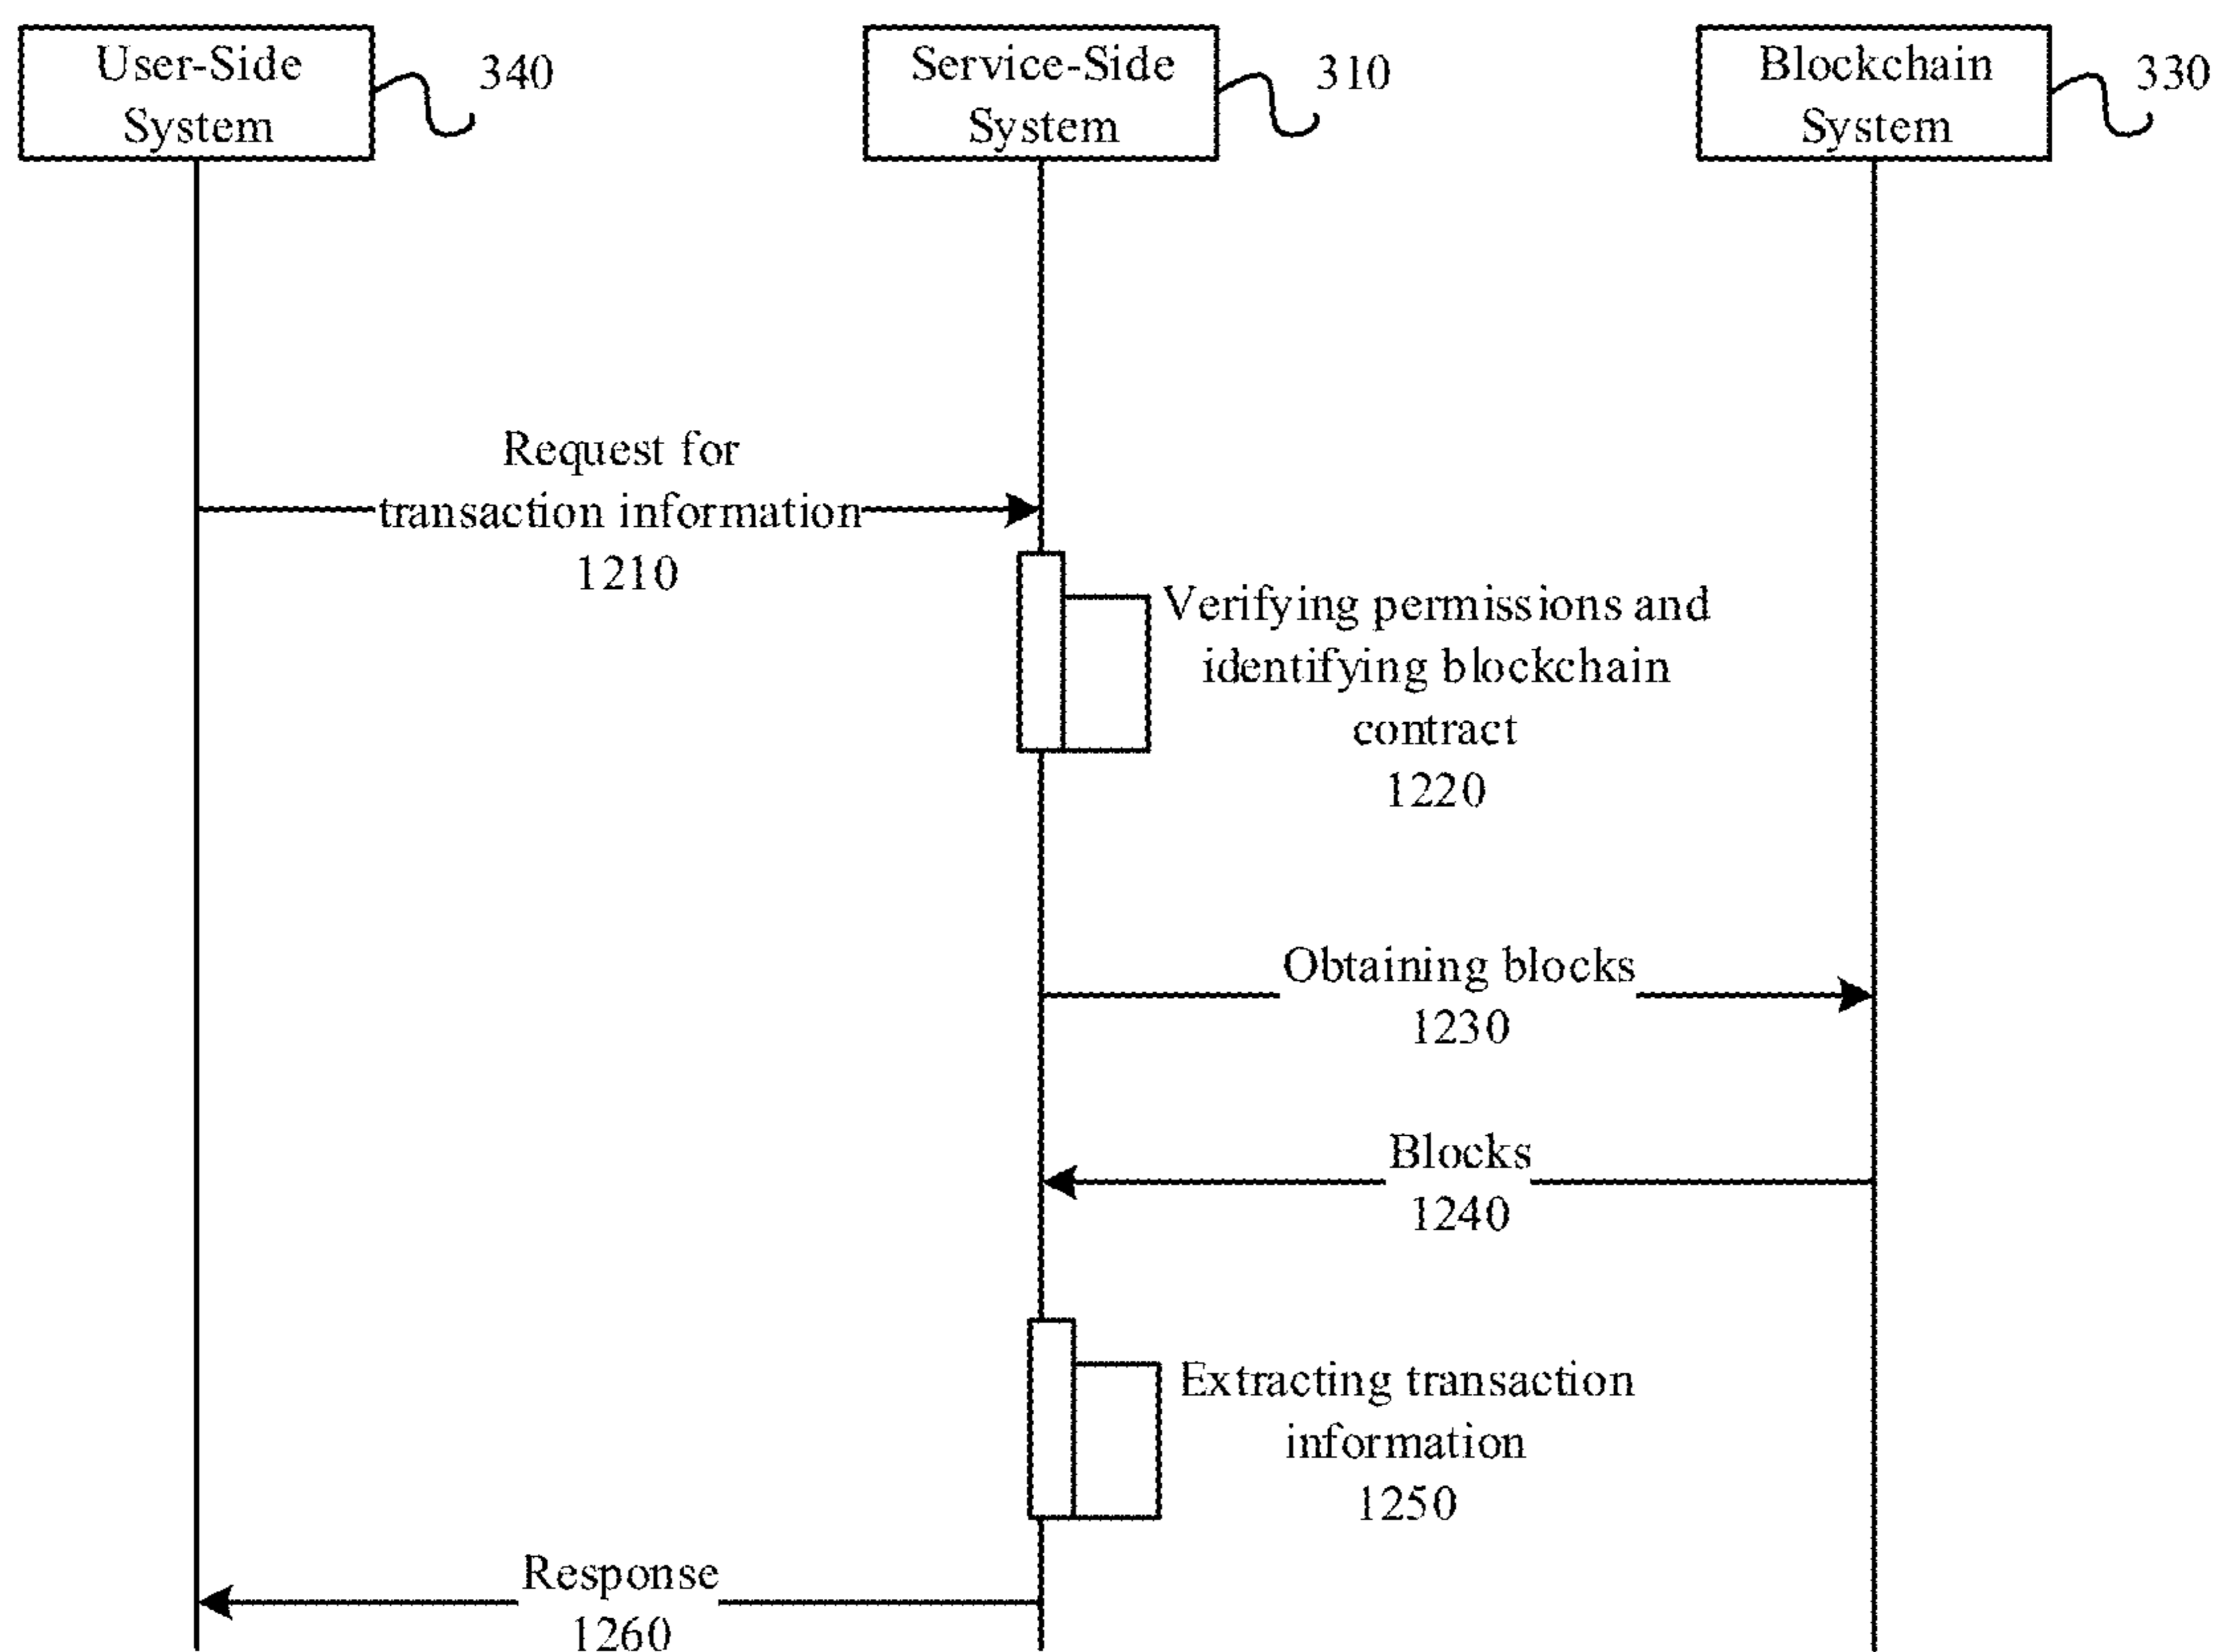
User-Side System 340

Service-Side System 310

Blockchain System 330

Request for transaction information 1210

Verifying permissions and identifying blockchain contract 1220

Obtaining blocks 1230

Blocks 1240

Extracting transaction information 1250

Response 1260